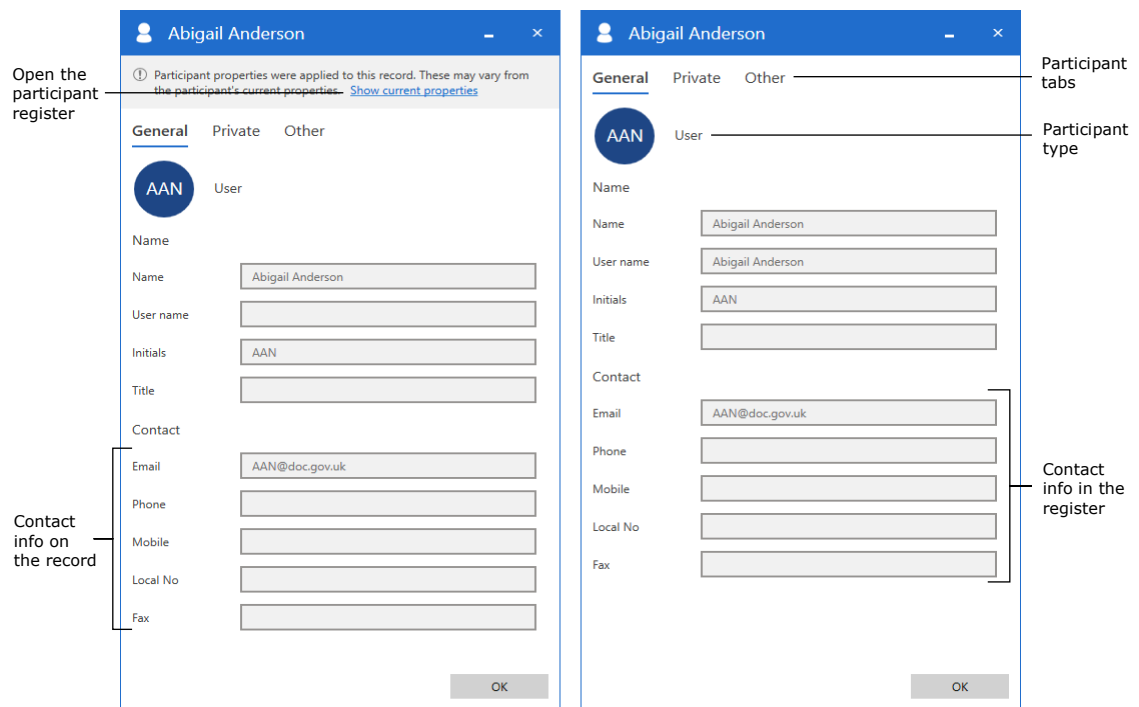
Open the participant register

Contact info on the record

Abigail Anderson

Participant properties were applied to this record. These may vary from the participant's current properties. Show current properties

General Private Other

AAN User

Name

Name Abigail Anderson

User name

Initials AAN

Title

Contact

Email AAN@doc.gov.uk

Phone

Mobile

Local No

Fax

OK

Abigail Anderson

General Private Other

AAN User

Name

Name Abigail Anderson

User name Abigail Anderson

Initials AAN

Title

Contact

Email AAN@doc.gov.uk

Phone

Mobile

Local No

Fax

OK

Participant tabs

Participant type

Contact info in the register